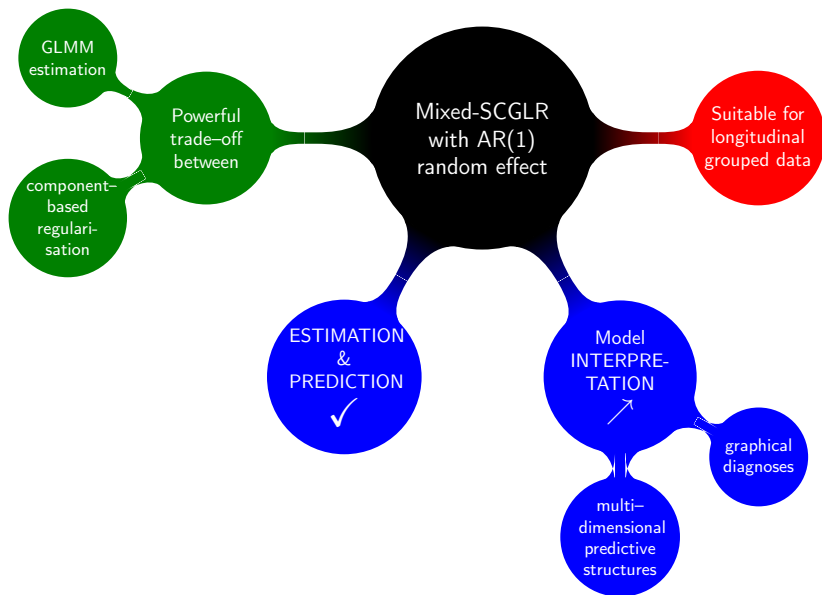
Mixed-SCGLR with AR(1) random effect

Suitable for longitudinal grouped data

Powerful trade–off between

GLMM estimation

component–based regularisation

ESTIMATION & PREDICTION ✓

Model INTERPRETATION ↗

graphical diagnoses

multi–dimensional predictive structures